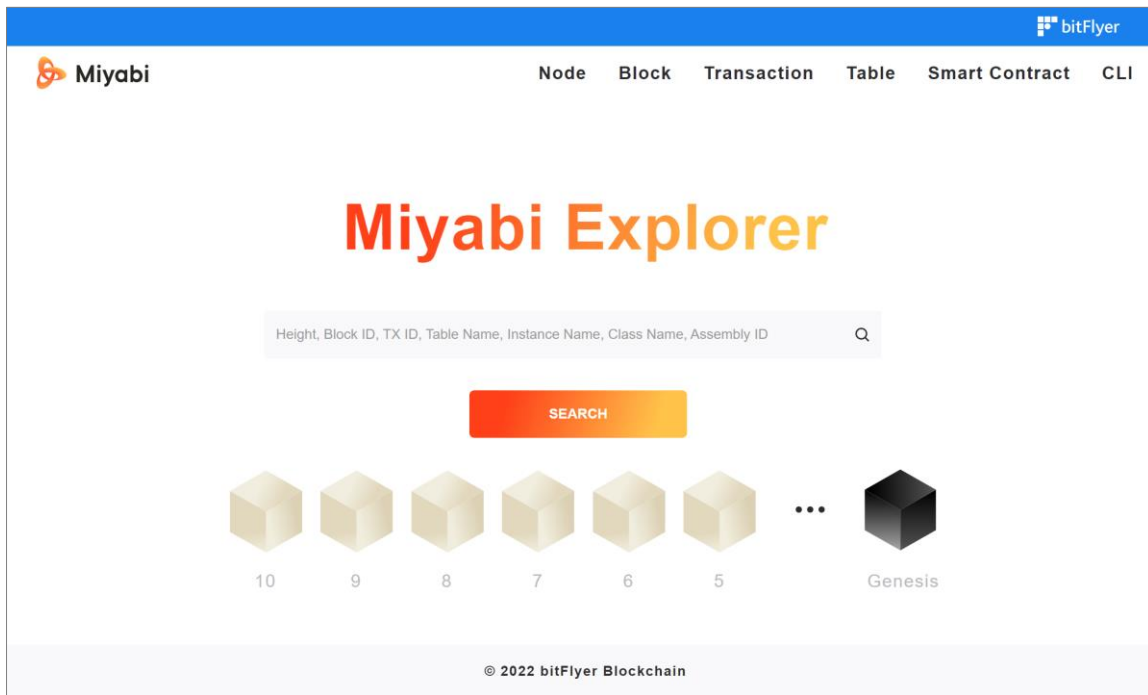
bitFlyer

Miyabi

Node Block Transaction Table Smart Contract CLI

Miyabi Explorer

Height, Block ID, TX ID, Table Name, Instance Name, Class Name, Assembly ID

SEARCH

10 9 8 7 6 5 ••• Genesis

© 2022 bitFlyer Blockchain